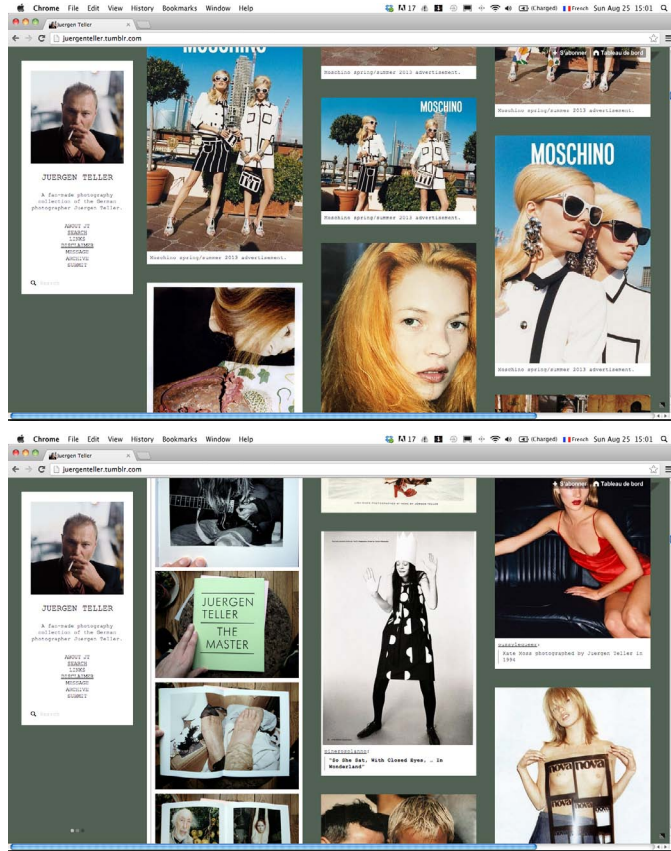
Chrome File Edit View History Bookmarks Window Help 17 (Charged) French Sun Aug 25 15:01

Juergen Teller

juergenteller.tumblr.com

+ S'abonner Tableau de bord

MOSCHINO

Moschino spring/summer 2013 advertisement.

JUERGEN TELLER

A fan-made photography collection of the German photographer Juergen Teller.

ABOUT JT
SEARCH
LINKS
DISCLAIMER
MESSAGE
ARCHIVE
SUBMIT

Search

Moschino spring/summer 2013 advertisement.

MOSCHINO

Moschino spring/summer 2013 advertisement.

MOSCHINO

Moschino spring/summer 2013 advertisement.

Moschino spring/summer 2013 advertisement.

Chrome File Edit View History Bookmarks Window Help 17 (Charged) French Sun Aug 25 15:01

Juergen Teller

juergenteller.tumblr.com

+ S'abonner Tableau de bord

JUERGEN TELLER

A fan-made photography collection of the German photographer Juergen Teller.

ABOUT JT
SEARCH
LINKS
DISCLAIMER
MESSAGE
ARCHIVE
SUBMIT

Search

JUERGEN TELLER
THE MASTER

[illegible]:

"So She Sat, With Closed Eyes.. In Wonderland"

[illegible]:

Kate Moss photographed by Juergen Teller in 1994

nova nova nova nova